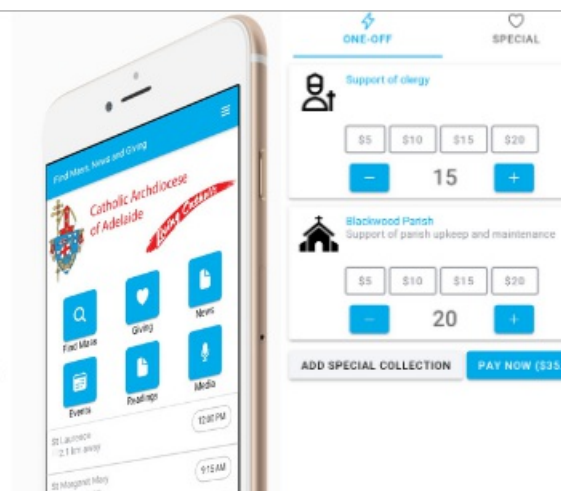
Find Mass, News and Giving

Catholic Archdiocese of Adelaide

Living Catholic

Find Mass
Giving
News
Events
Readings
Media

St Laurence
2.1 km away
12:00 PM

St Margaret Mary
9:15 AM

ONE-OFF
SPECIAL

Support of clergy

$5
$10
$15
$20

−
15
+

Blackwood Parish
Support of parish upkeep and maintenance

$5
$10
$15
$20

−
20
+

ADD SPECIAL COLLECTION
PAY NOW ($35